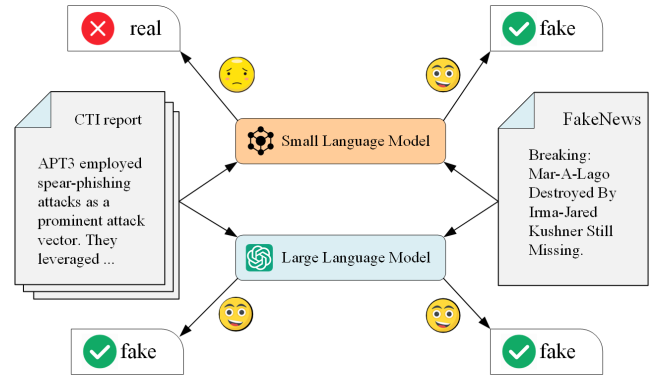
real

fake

CTI report

APT3 employed spear-phishing attacks as a prominent attack vector. They leveraged ...

Small Language Model

FakeNews

Breaking: Mar-A-Lago Destroyed By Irma-Jared Kushner Still Missing.

Large Language Model

fake

fake